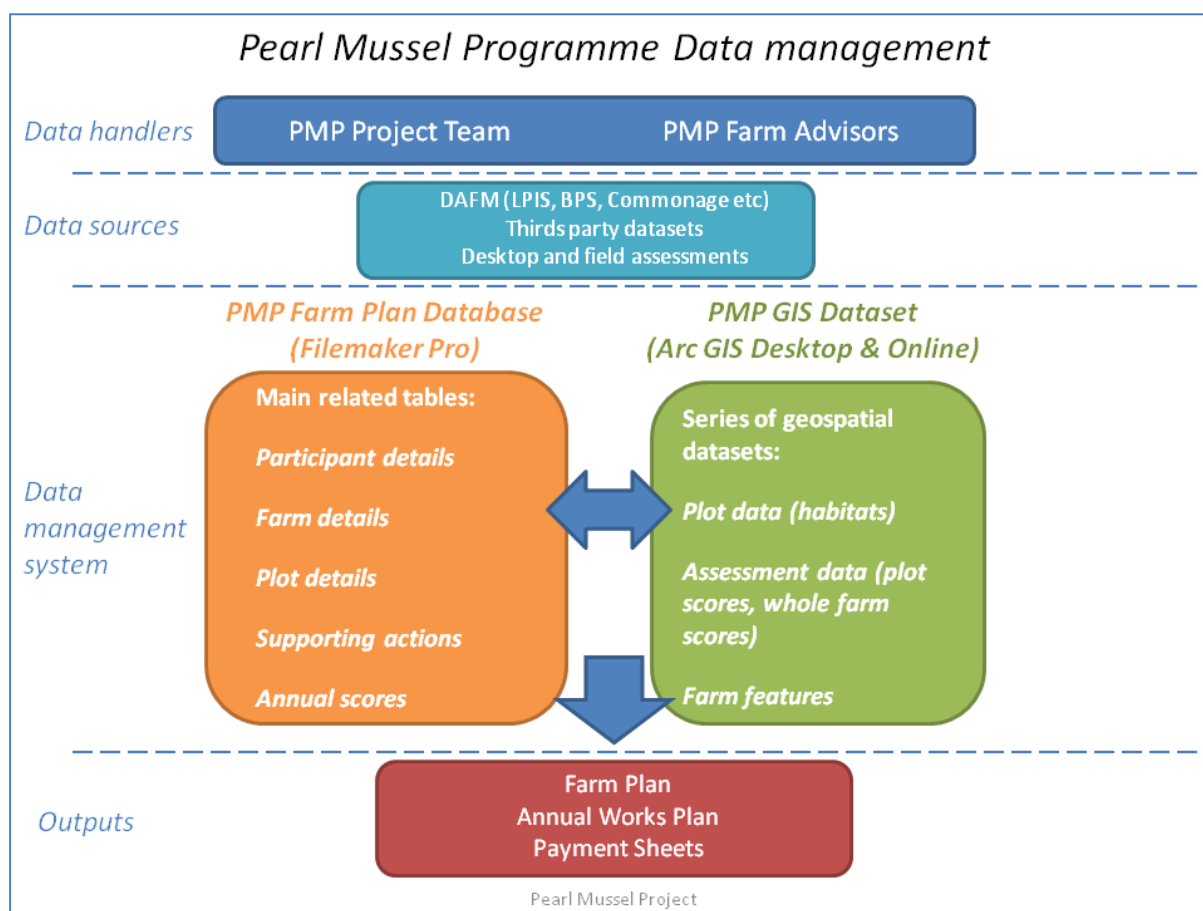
Pearl Mussel Programme Data management

Data handlers

PMP Project Team

PMP Farm Advisors

Data sources

DAFM (LPIS, BPS, Commonage etc)
Thirds party datasets
Desktop and field assessments

PMP Farm Plan Database
(Filemaker Pro)

PMP GIS Dataset
(Arc GIS Desktop & Online)

Data management system

Main related tables:

Participant details

Farm details

Plot details

Supporting actions

Annual scores

Series of geospatial datasets:

Plot data (habitats)

Assessment data (plot scores, whole farm scores)

Farm features

Outputs

Farm Plan
Annual Works Plan
Payment Sheets

Pearl Mussel Project